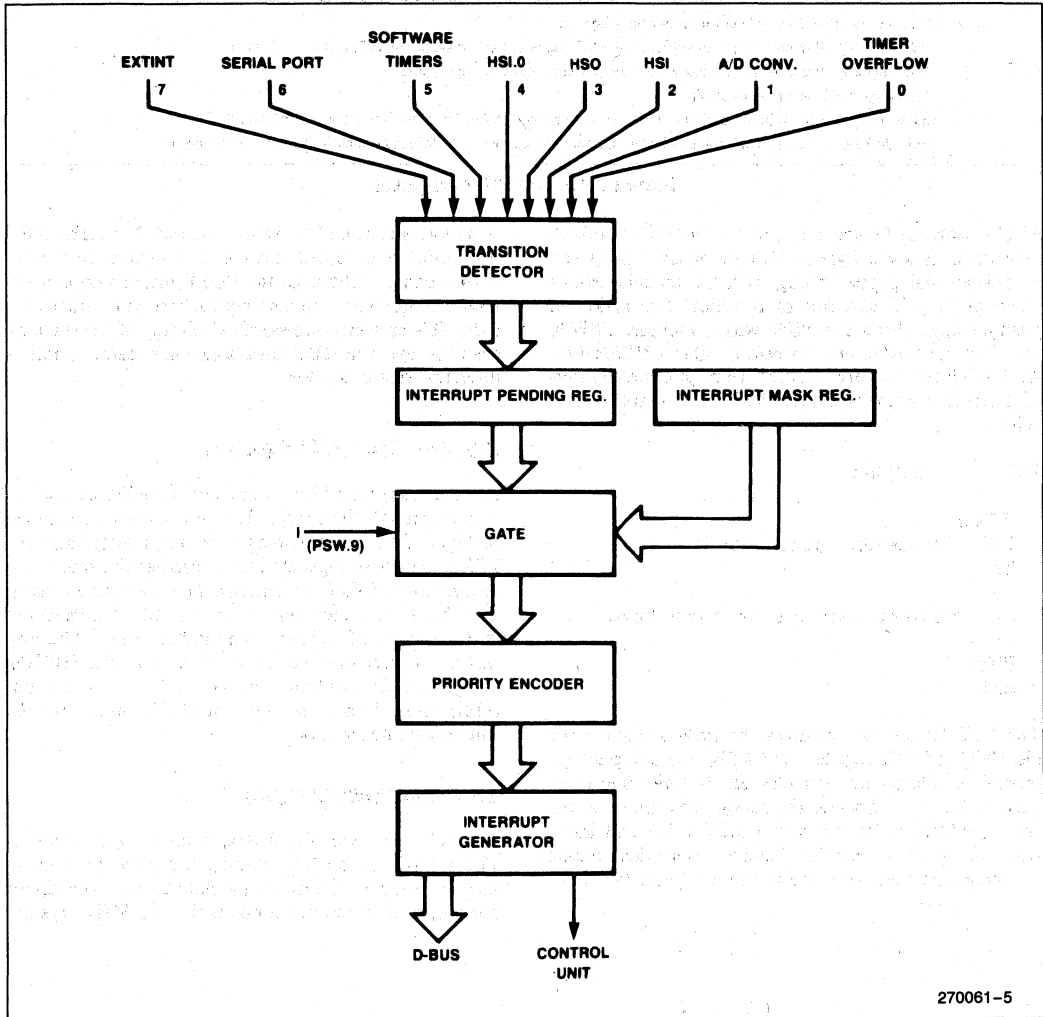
EXTINT 7

SERIAL PORT 6

SOFTWARE TIMERS 5

HSI.0 4

HSO 3

HSI 2

A/D CONV. 1

TIMER OVERFLOW 0

TRANSITION DETECTOR

INTERRUPT PENDING REG.

INTERRUPT MASK REG.

I (PSW.9)

GATE

PRIORITY ENCODER

INTERRUPT GENERATOR

D-BUS

CONTROL UNIT

270061–5